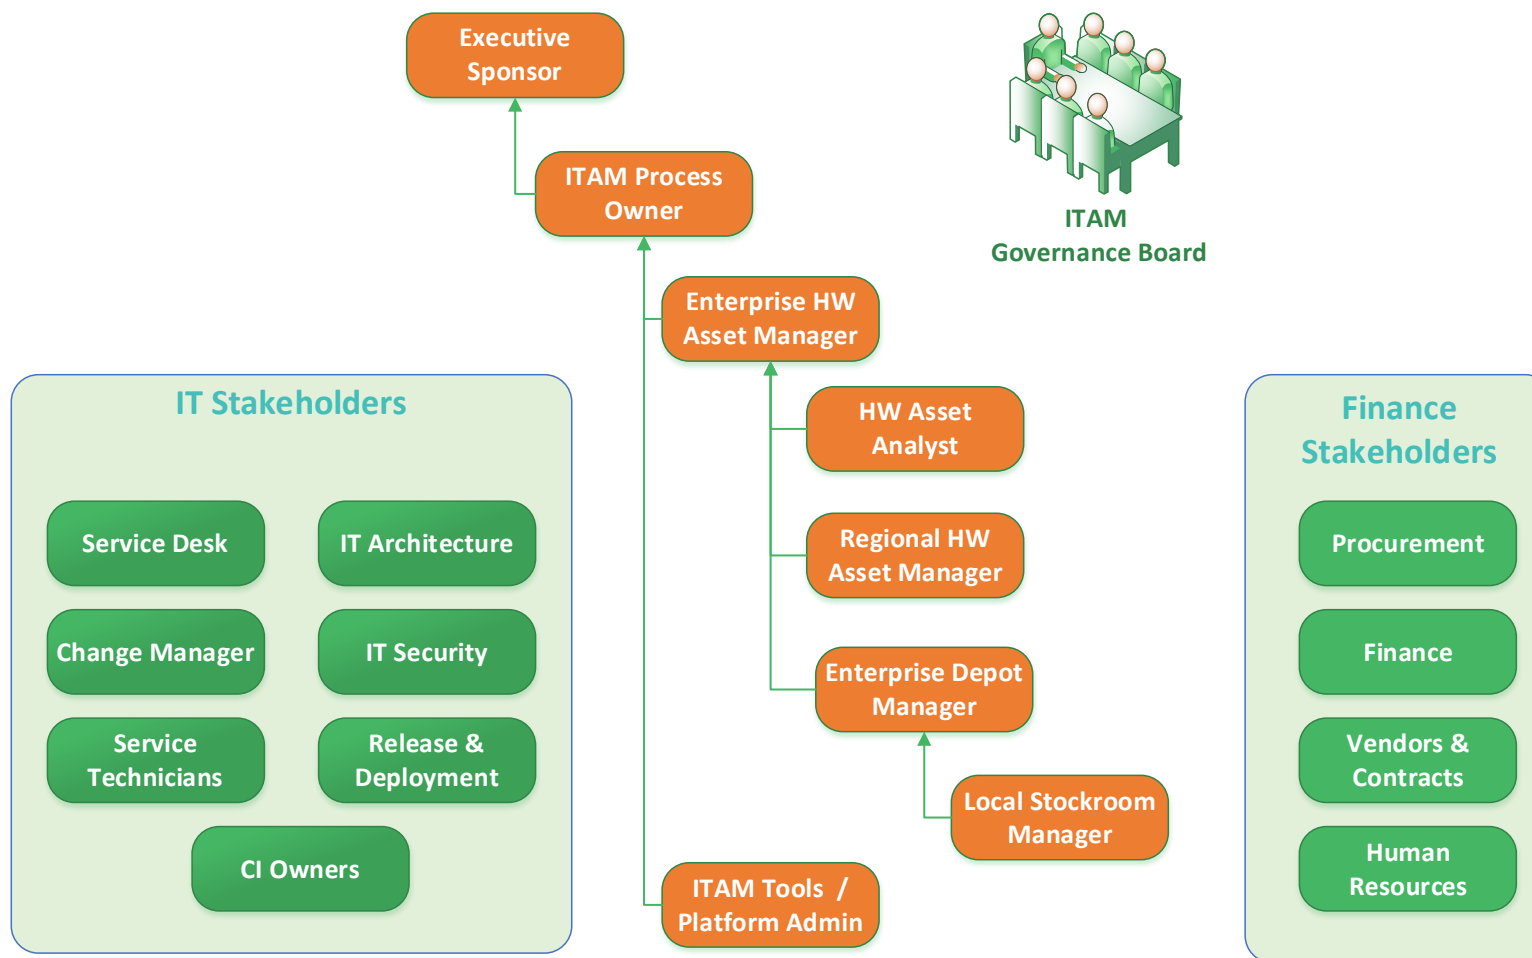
Executive Sponsor

ITAM Process Owner

ITAM Governance Board

Enterprise HW Asset Manager

HW Asset Analyst

Regional HW Asset Manager

Enterprise Depot Manager

Local Stockroom Manager

ITAM Tools / Platform Admin

IT Stakeholders

Service Desk

IT Architecture

Change Manager

IT Security

Service Technicians

Release & Deployment

CI Owners

Finance Stakeholders

Procurement

Finance

Vendors & Contracts

Human Resources